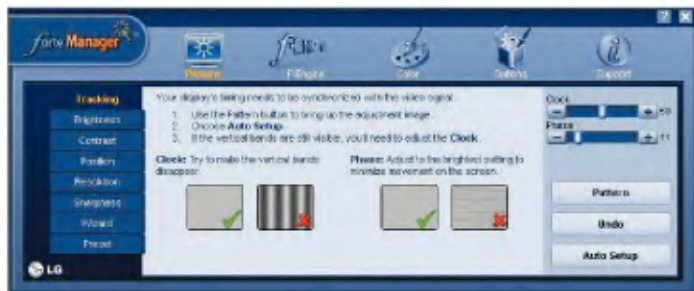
forte Manager

Picture
f-Engine
Color
Options
Support

Tracking
Brightness
Contrast
Position
Resolution
Sharpness
Wizard
Preset

LG

Your display's timing needs to be synchronized with the video signal.
1. Use the Pattern button to bring up the adjustment image.
2. Choose Auto Setup.
3. If the vertical bands are still visible, you'll need to adjust the Clock.

Clock: Try to make the vertical bands disappear.

Phase: Adjust to the brightest setting to minimize movement on the screen.

Clock
50
Phase
11

Pattern
Undo
Auto Setup